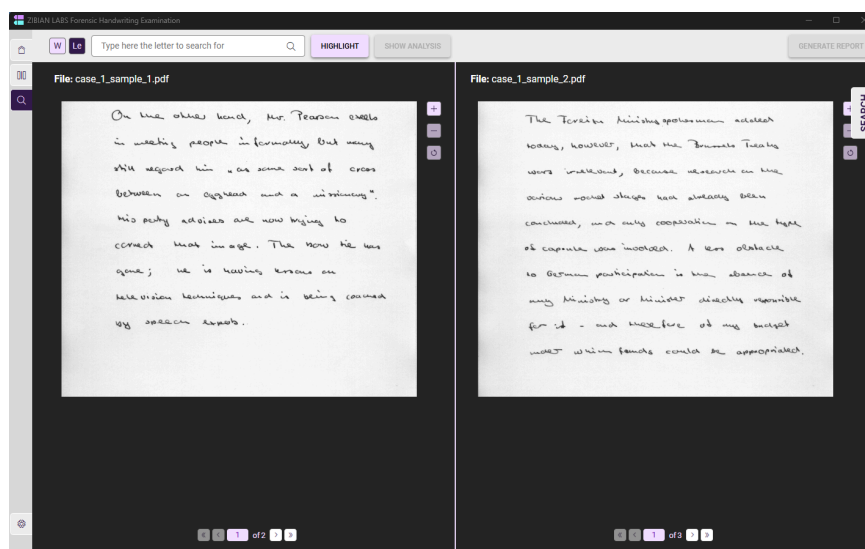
ZIBIAN LABS Forensic Handwriting Examination

W Le Type here the letter to search for HIGHLIGHT SHOW ANALYSIS GENERATE REPORT

File: case_1_sample_1.pdf

On the other hand, Mr. Pearson excels in meeting people informally but many still regard him "as some sort of cross between an egghead and a missionary". His party advisers are now trying to correct that image. The bow tie has gone; he is having lessons on television techniques and is being coached by speech experts.

1 of 2

File: case_1_sample_2.pdf

The Foreign Ministry spokesman added today, however, that the Brussels Treaty was irrelevant, because research on the various rocket stages had already been concluded, and only cooperation on the type of capsule was involved. A less obstacle to German participation is the absence of any Ministry or Minister directly responsible for it - and therefore of any budget under which funds could be appropriated.

1 of 3

SEARCH